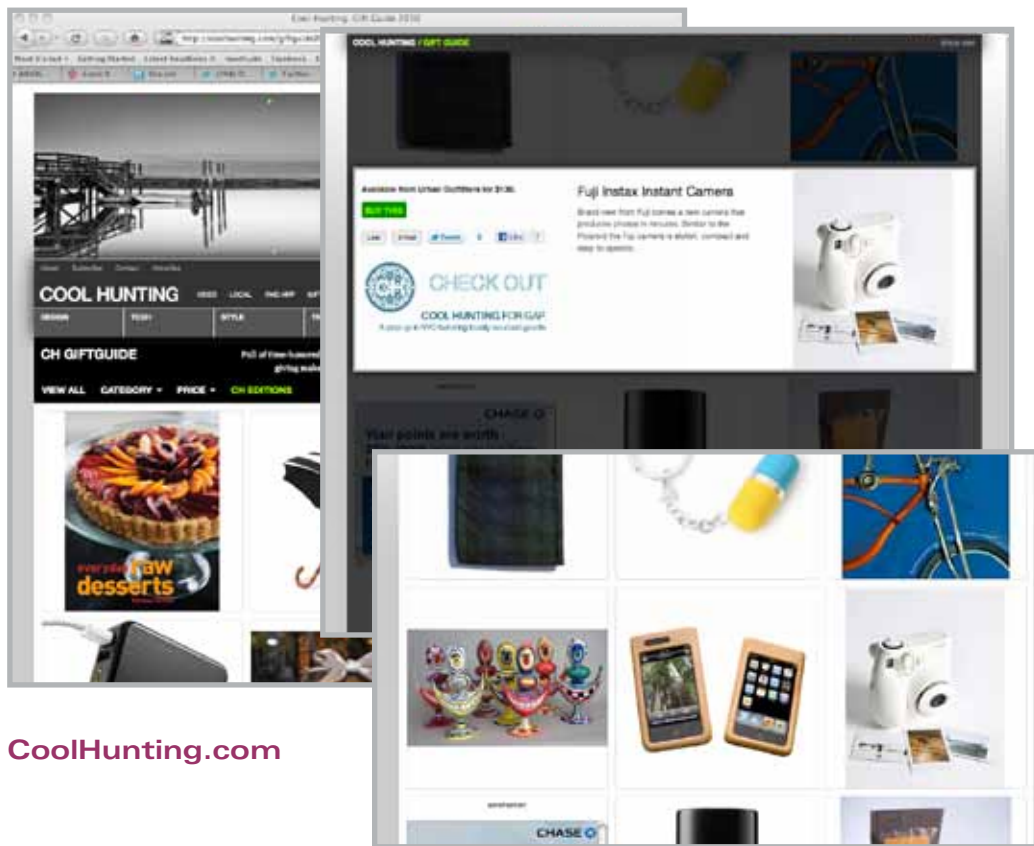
Cool Hunting: Gift Guide 2010

http://www.coolhunting.com/giftguide

Most Visited Getting Started Latest Headlines

COOL HUNTING / GIFT GUIDE

Available from Urban Outfitters for $130.

BUY THIS

Like Email Tweet 0 Like

Fuji Instax Instant Camera

Brand new from Fuji comes a new camera that produces photos in minutes. Similar to the Polaroid the Fuji camera is stylish, compact and easy to operate.

CH

CHECK OUT

COOL HUNTING FOR GAP

A pop-up in NYC featuring locally sourced goods

About Subscribe Contact Advertise

COOL HUNTING VIDEO LOCAL FIND APP

DESIGN TECH STYLE

CH GIFTGUIDE

VIEW ALL CATEGORY PRICE CH EDITIONS

everyday raw desserts

CHASE

Your points are worth

advertisement

CHASE

CoolHunting.com